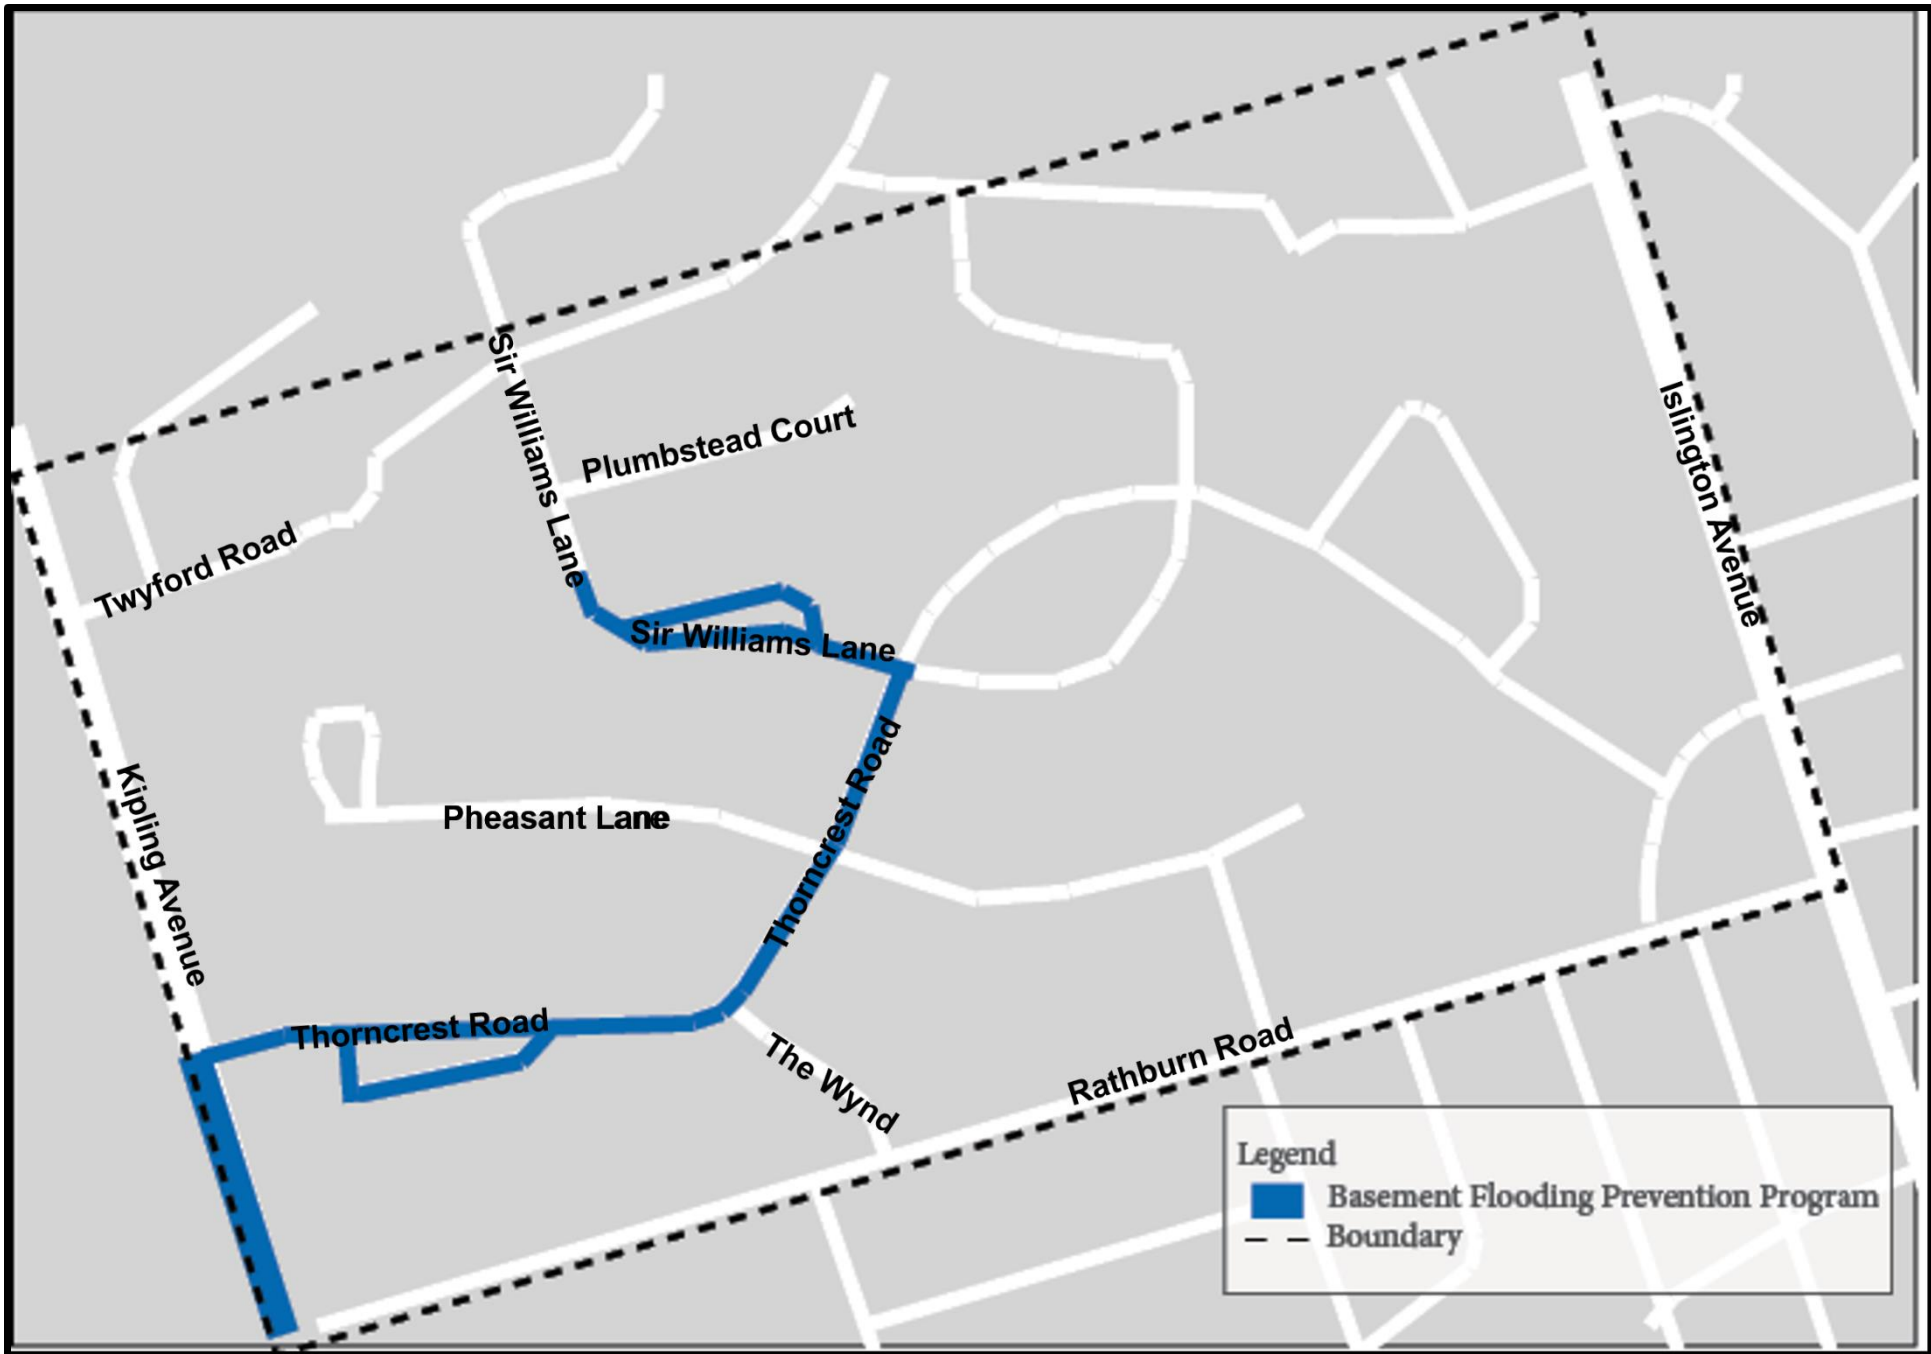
Sir Williams Lane
Plumbstead Court
Twyford Road
Islington Avenue
Sir Williams Lane
Pheasant Lane
Thorncrest Road
Kipling Avenue
Thorncrest Road
The Wynd
Rathburn Road

Legend
Basement Flooding Prevention Program
Boundary